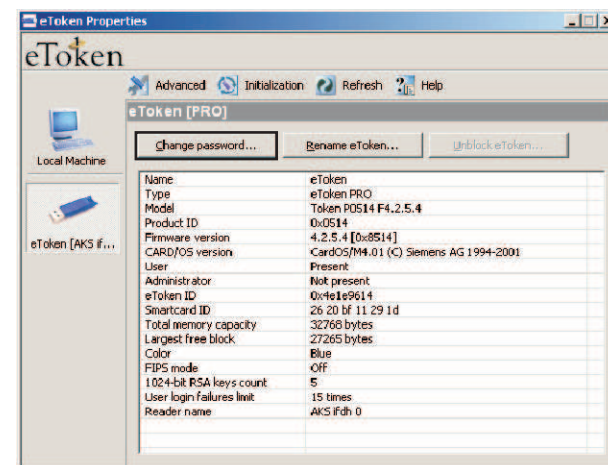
eToken Properties

eToken

Advanced Initialization Refresh Help

Local Machine

eToken [AKS if...

eToken [PRO]

Change password... Rename eToken... Unblock eToken...

| | |
|---|---|
| Name | eToken |
| Type | eToken PRO |
| Model | Token P0514 F4.2.5.4 |
| Product ID | 0x0514 |
| Firmware version | 4.2.5.4 [0x8514] |
| CARD/OS version | CardOS/M4.01 (C) Siemens AG 1994-2001 |
| User | Present |
| Administrator | Not present |
| eToken ID | 0x4e1e9614 |
| Smartcard ID | 26 20 bf 11 29 1d |
| Total memory capacity | 32768 bytes |
| Largest free block | 27265 bytes |
| Color | Blue |
| FIPS mode | Off |
| 1024-bit RSA keys count | 5 |
| User login failures limit | 15 times |
| Reader name | AKS ifdh 0 |